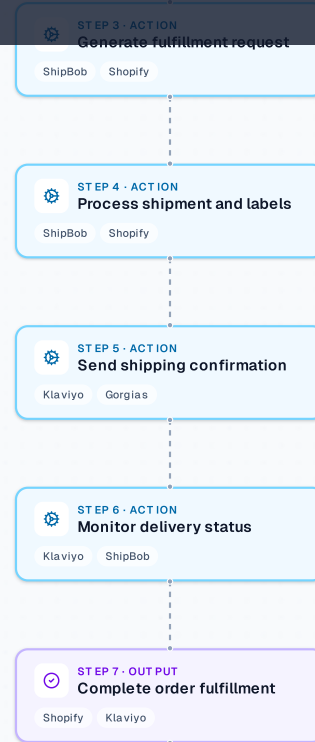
STEP 3 · ACTION
Generate fulfillment request
ShipBob Shopify

STEP 4 · ACTION
Process shipment and labels
ShipBob Shopify

STEP 5 · ACTION
Send shipping confirmation
Klaviyo Gorgias

STEP 6 · ACTION
Monitor delivery status
Klaviyo ShipBob

STEP 7 · OUTPUT
Complete order fulfillment
Shopify Klaviyo